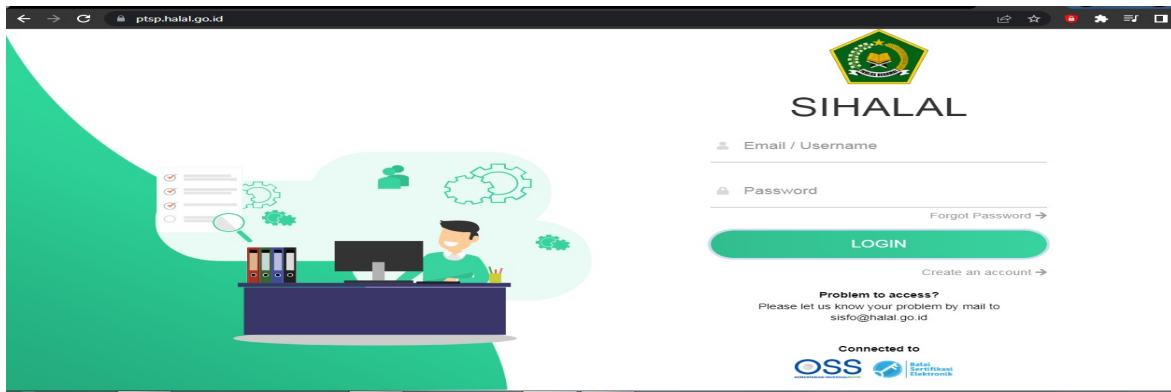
ptsp.halal.go.id

SIHALAL

Email / Username

Password

Forgot Password →

LOGIN

Create an account →

Problem to access?
Please let us know your problem by mail to sisfo@halal.go.id

Connected to

OSS

Balai Sertifikasi Elektronik